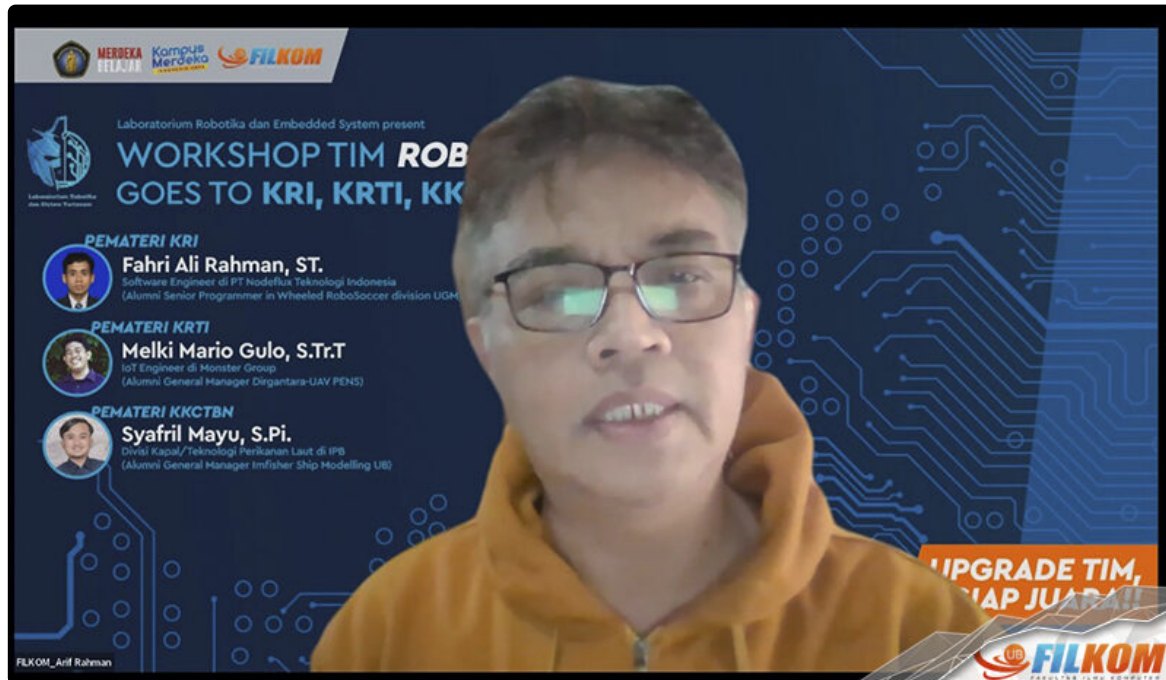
MERDEKA BELAJAR Kampus Merdeka FILKOM

Laboratorium Robotika dan Embedded System present

WORKSHOP TIM ROB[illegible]
GOES TO KRI, KRTI, KK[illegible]

Laboratorium Robotika dan Sistem Tertanam

PEMATERI KRI
Fahri Ali Rahman, ST.
Software Engineer di PT Nodeflux Teknologi Indonesia
(Alumni Senior Programmer in Wheeled RoboSoccer division UGM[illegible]

PEMATERI KRTI
Melki Mario Gulo, S.Tr.T
IoT Engineer di Monster Group
(Alumni General Manager Dirgantara-UAV PENS)

PEMATERI KKCTBN
Syafril Mayu, S.Pi.
Divisi Kapal/Teknologi Perikanan Laut di IPB
(Alumni General Manager Imfisher Ship Modelling UB)

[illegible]PGRADE TIM,
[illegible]IAP JUARA!!

FILKOM_Arif Rahman

UB FILKOM
FAKULTAS ILMU KOMPUTER